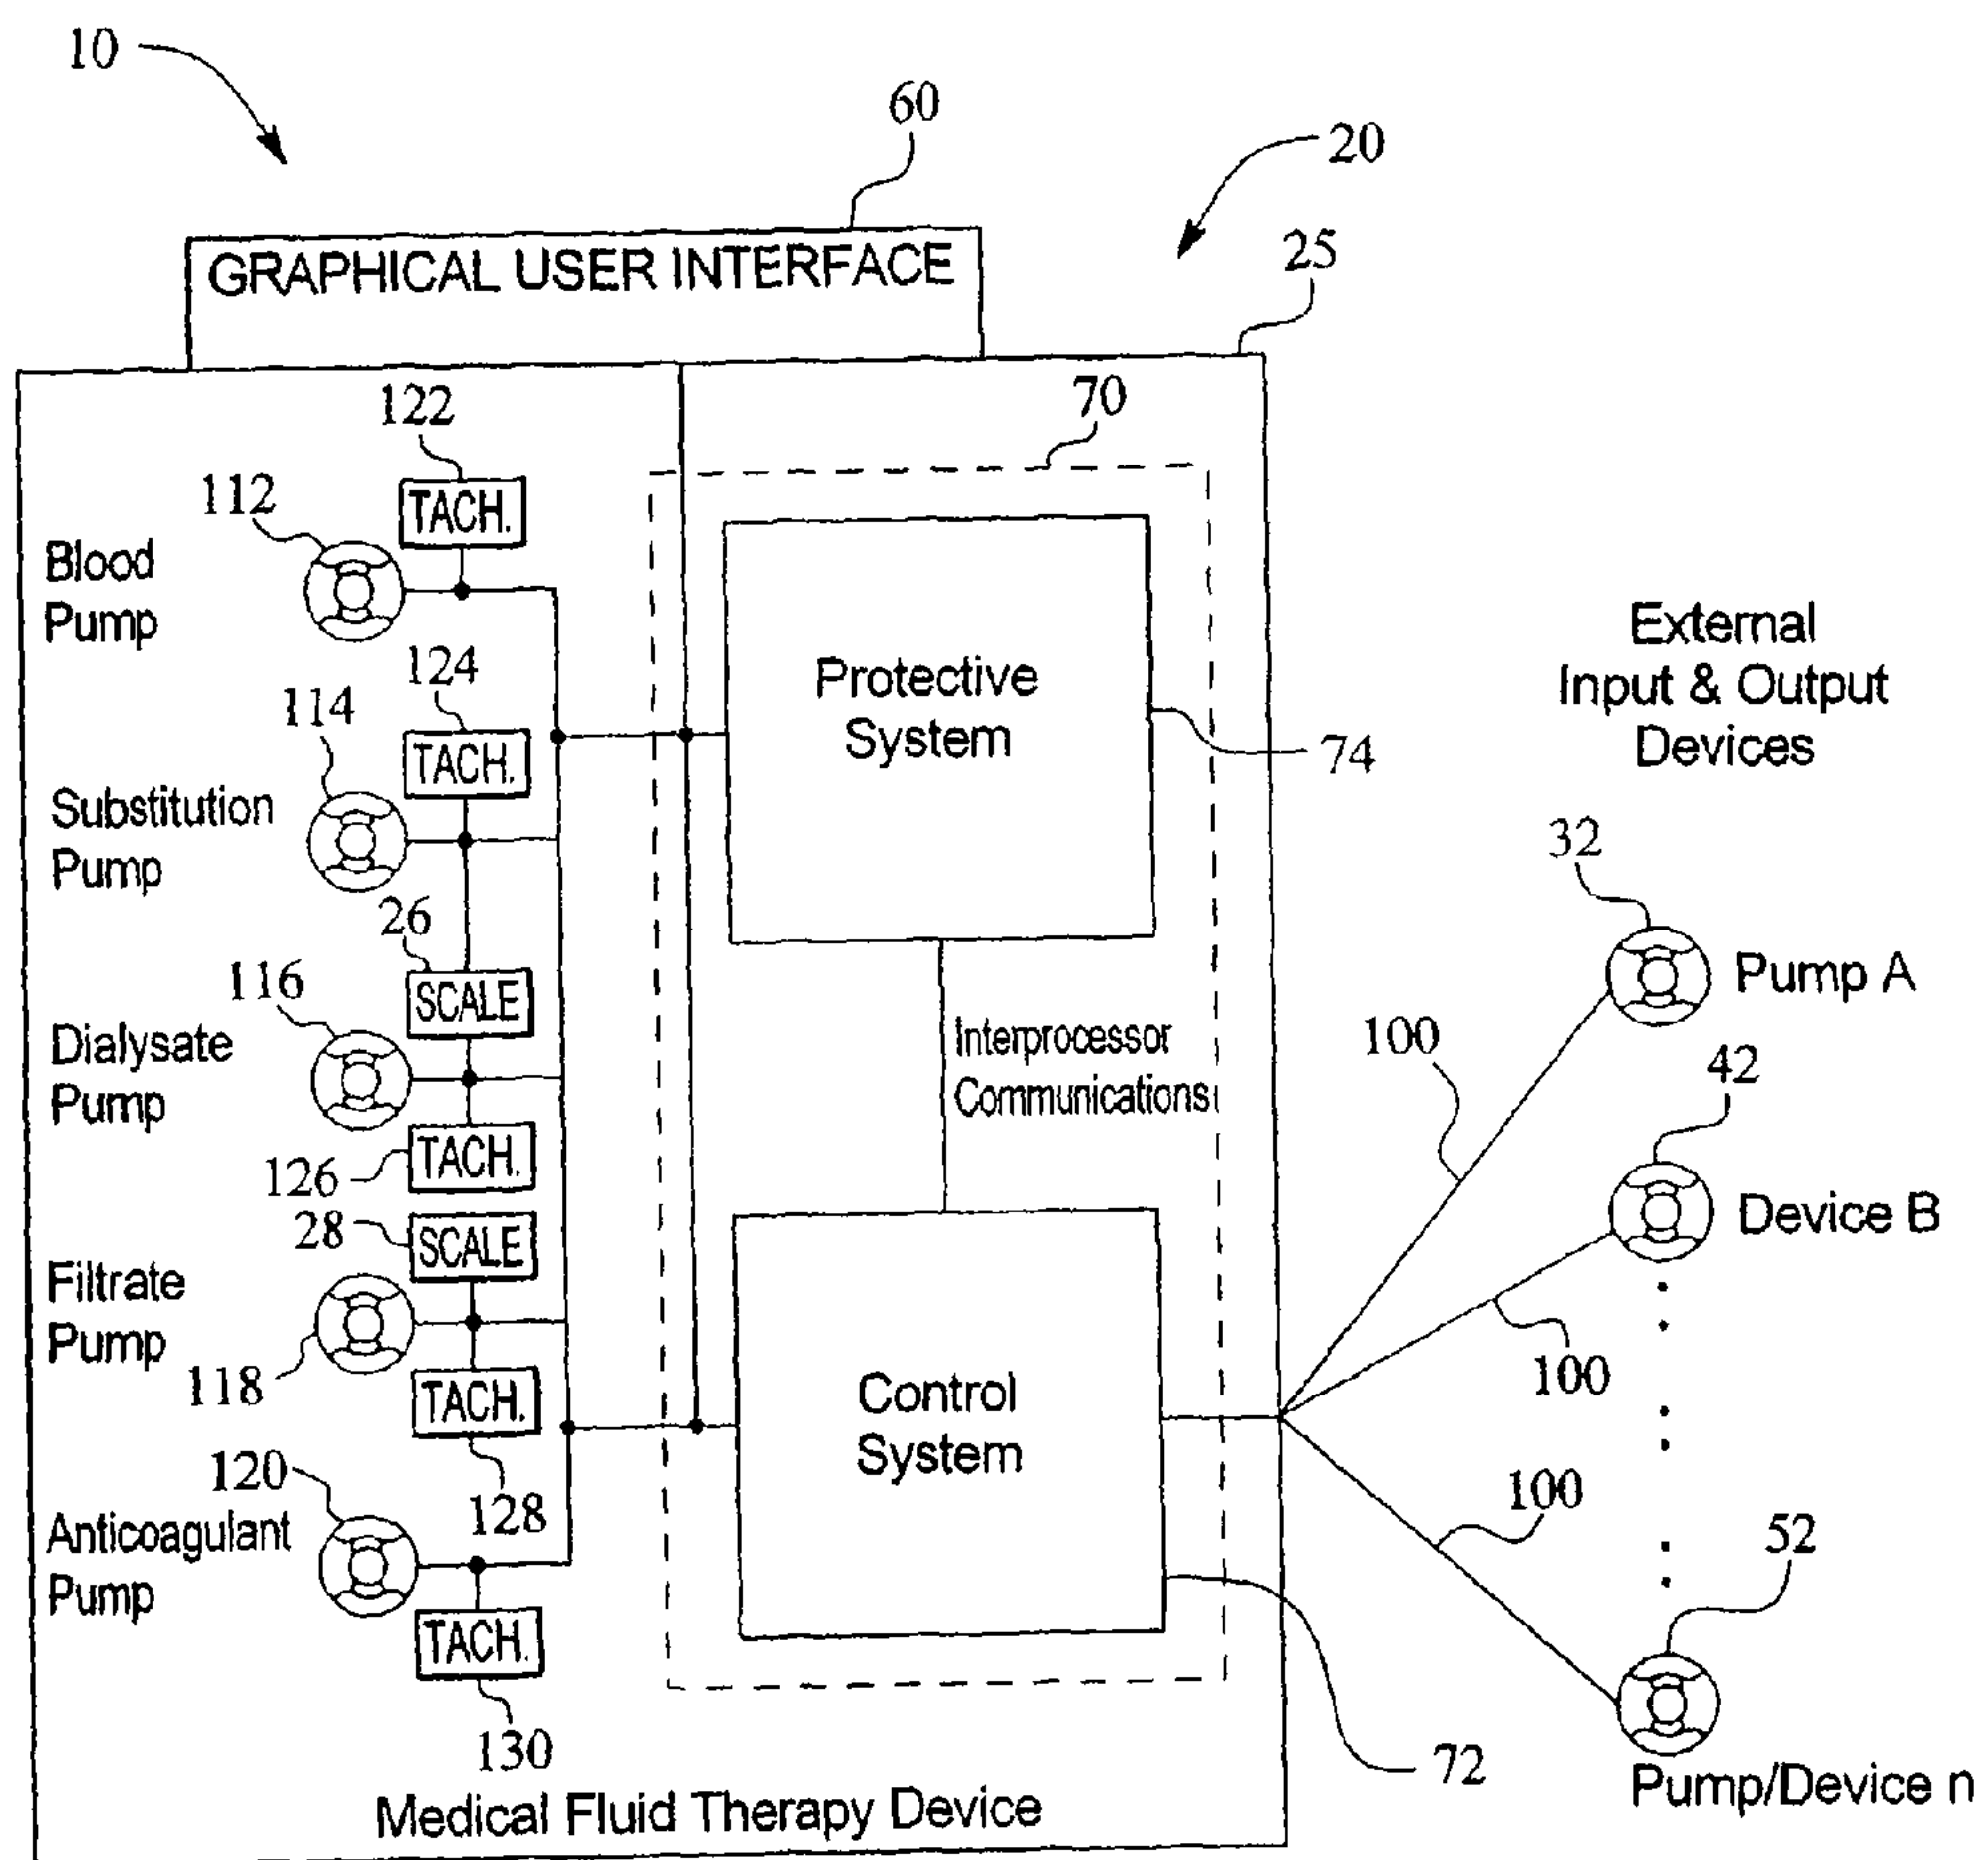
10

60

20

GRAPHICAL USER INTERFACE

25

70

122

112

TACH.

Blood Pump

124

114

TACH.

Protective System

74

External Input & Output Devices

Substitution Pump

32

26

116

SCALE

Pump A

Dialysate Pump

Interprocessor Communications

100

42

126

TACH.

Device B

28

SCALE

Filtrate Pump

100

118

TACH.

Control System

120

128

100

Anticoagulant Pump

52

TACH.

130

72

Medical Fluid Therapy Device

Pump/Device n